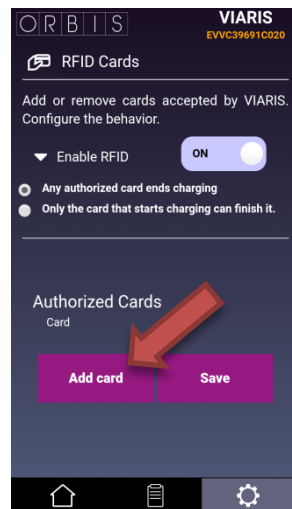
ORBIS

VIARIS
EVVC39691C020

RFID Cards

Add or remove cards accepted by VIARIS. Configure the behavior.

Enable RFID

ON

Any authorized card ends charging

Only the card that starts charging can finish it.

Authorized Cards

Card

Add card

Save